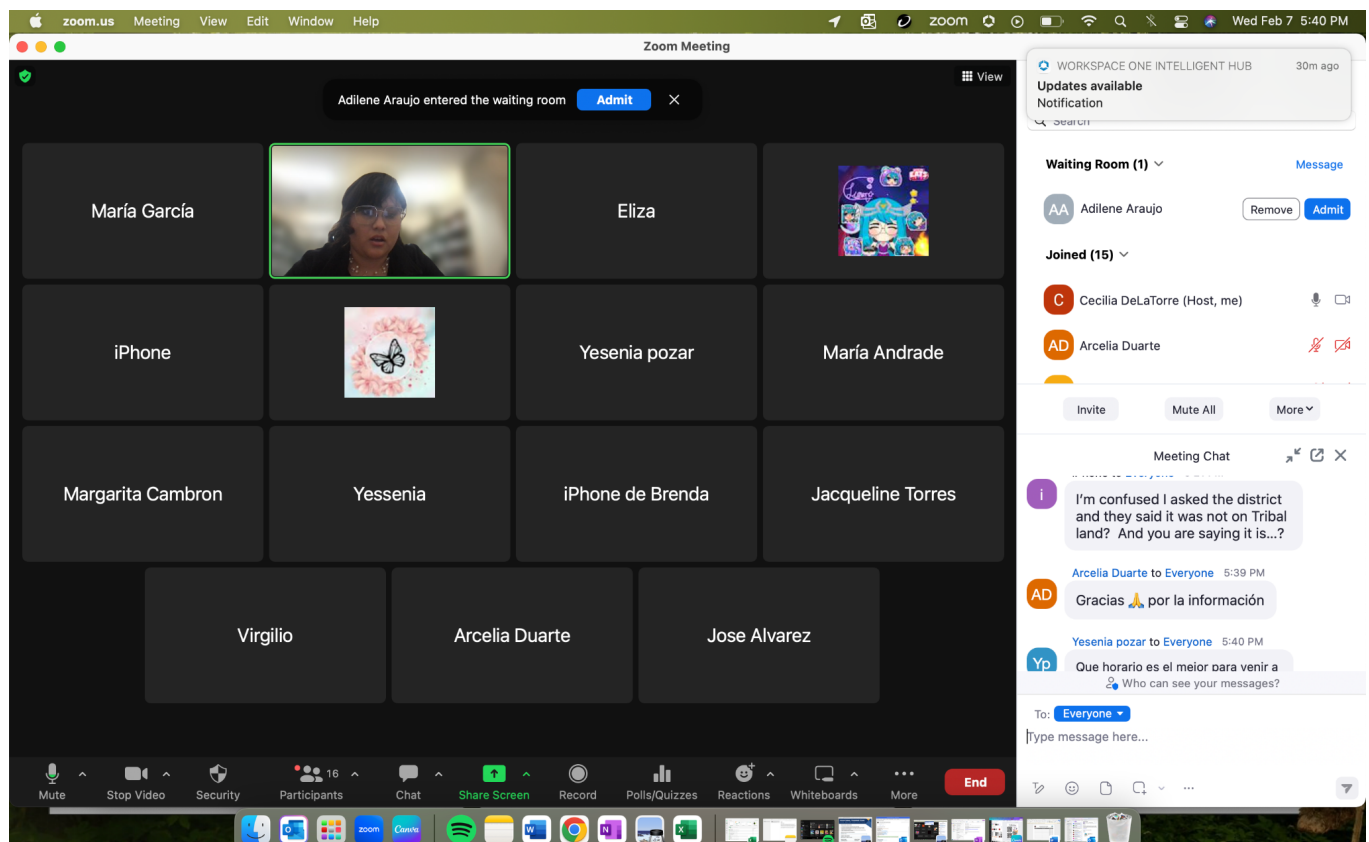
zoom.us Meeting View Edit Window Help

zoom

Wed Feb 7 5:40 PM

Zoom Meeting

View

Adilene Araujo entered the waiting room Admit

WORKSPACE ONE INTELLIGENT HUB 30m ago
Updates available
Notification

Search

Waiting Room (1) Message

AA Adilene Araujo Remove Admit

Joined (15)

C Cecilia DeLaTorre (Host, me)

AD Arcelia Duarte

Invite Mute All More

Meeting Chat

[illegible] to Everyone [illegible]

I'm confused I asked the district and they said it was not on Tribal land? And you are saying it is...?

Arcelia Duarte to Everyone 5:39 PM

Gracias 🙏 por la información

Yesenia pozar to Everyone 5:40 PM

Que horario es el mejor para venir a

Who can see your messages?

To: Everyone

Type message here...

María García

Eliza

iPhone

Yesenia pozar

María Andrade

Margarita Cambron

Yessenia

iPhone de Brenda

Jacqueline Torres

Virgilio

Arcelia Duarte

Jose Alvarez

Mute Stop Video Security 16 Participants Chat Share Screen Record Polls/Quizzes Reactions Whiteboards More End

zoom Canva